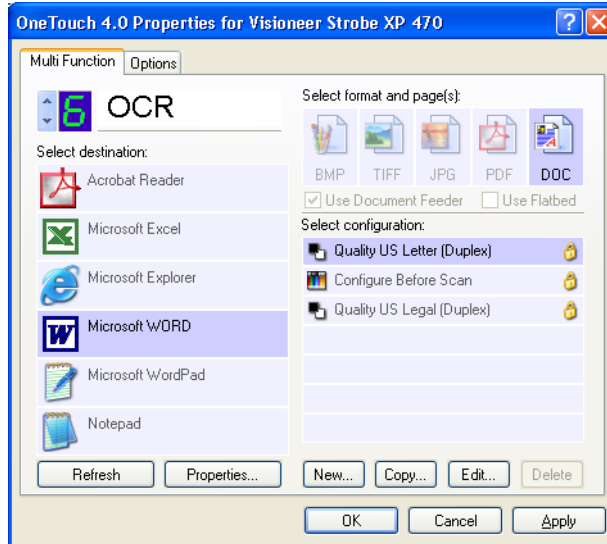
OneTouch 4.0 Properties for Visioneer Strobe XP 470

Multi Function | Options

6 OCR

Select destination:

Acrobat Reader
Microsoft Excel
Microsoft Explorer
Microsoft WORD
Microsoft WordPad
Notepad

Select format and page(s):

BMP TIFF JPG PDF DOC

Use Document Feeder
Use Flatbed

Select configuration:

Quality US Letter (Duplex)
Configure Before Scan
Quality US Legal (Duplex)

Refresh | Properties... | New... | Copy... | Edit... | Delete

OK | Cancel | Apply